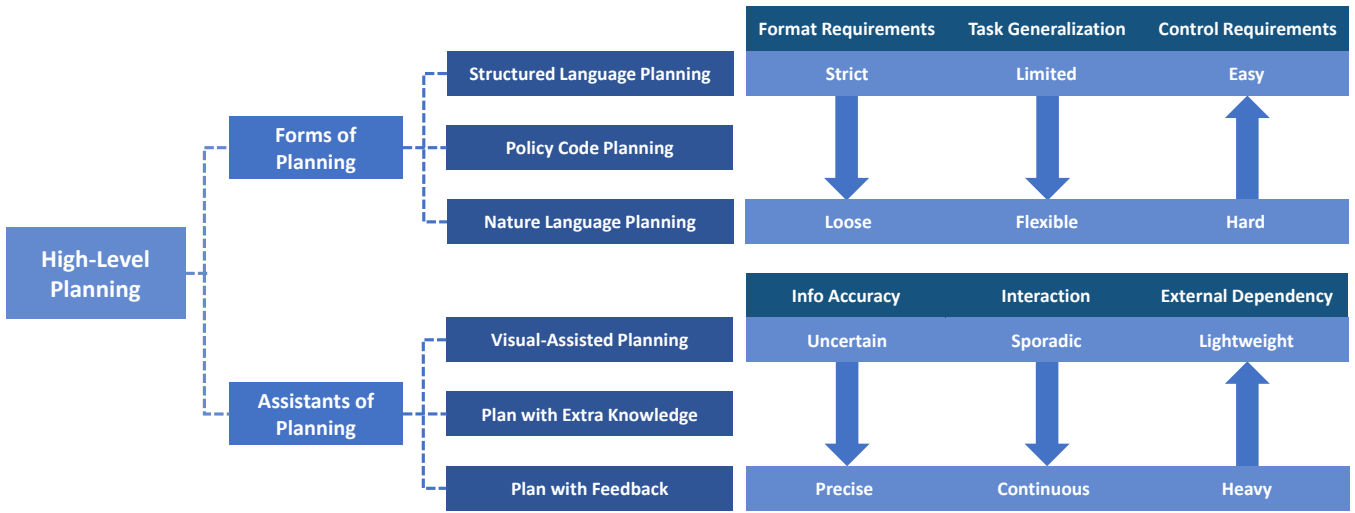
High-Level Planning

Forms of Planning

Structured Language Planning

Policy Code Planning

Nature Language Planning

| Format Requirements | Task Generalization | Control Requirements |
|---|---|---|
| Strict | Limited | Easy |
| Loose | Flexible | Hard |

Assistants of Planning

Visual-Assisted Planning

Plan with Extra Knowledge

Plan with Feedback

| Info Accuracy | Interaction | External Dependency |
|---|---|---|
| Uncertain | Sporadic | Lightweight |
| Precise | Continuous | Heavy |